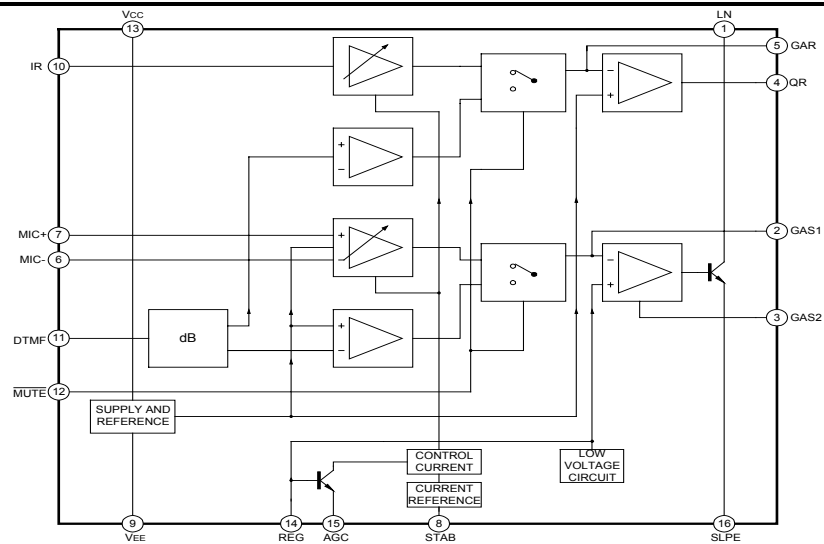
VCC
13
LN
1
5 GAR
IR 10
4 QR
MIC+ 7
MIC- 6
2 GAS1
DTMF 11
dB
3 GAS2
$\overline{\text{MUTE}}$ 12
SUPPLY AND REFERENCE
CONTROL CURRENT
LOW VOLTAGE CIRCUIT
CURRENT REFERENCE
9
VEE
14
REG
15
AGC
8
STAB
16
SLPE